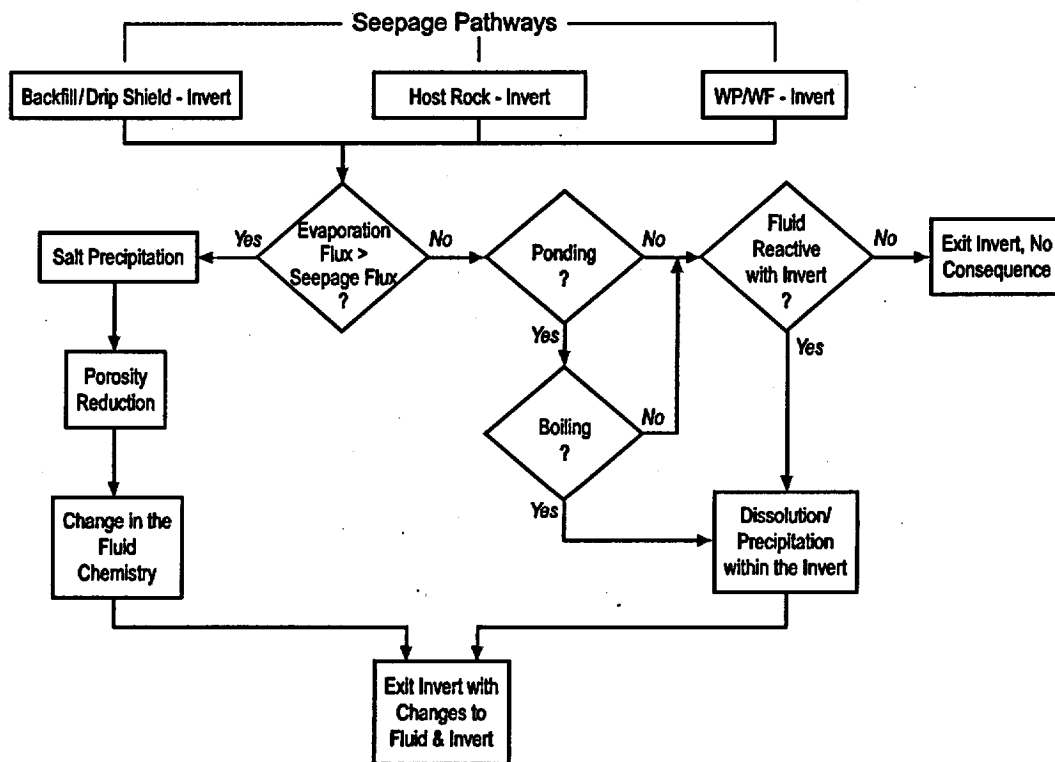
Seepage Pathways

Backfill/Drip Shield - Invert

Host Rock - Invert

WP/WF - Invert

Evaporation Flux > Seepage Flux ?

Yes

No

Salt Precipitation

Ponding ?

No

Yes

Fluid Reactive with Invert ?

No

Exit Invert, No Consequence

Yes

Porosity Reduction

Boiling ?

No

Yes

Change in the Fluid Chemistry

Dissolution/ Precipitation within the Invert

Exit Invert with Changes to Fluid & Invert